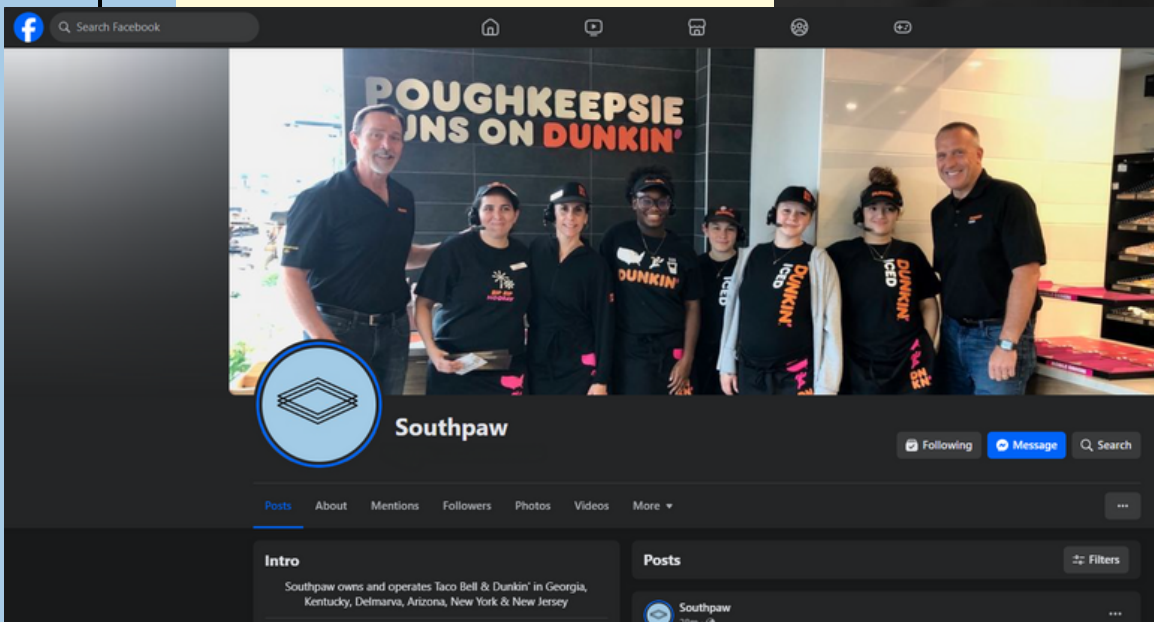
Search Facebook

POUGHKEEPSIE
UNS ON DUNKIN'

DUNKIN'
ICED DUNKIN'
ICED DUNKIN'

Southpaw

Following
Message
Search

Posts
About
Mentions
Followers
Photos
Videos
More

Intro
Southpaw owns and operates Taco Bell & Dunkin' in Georgia, Kentucky, Delmarva, Arizona, New York & New Jersey

Posts
Filters

Southpaw